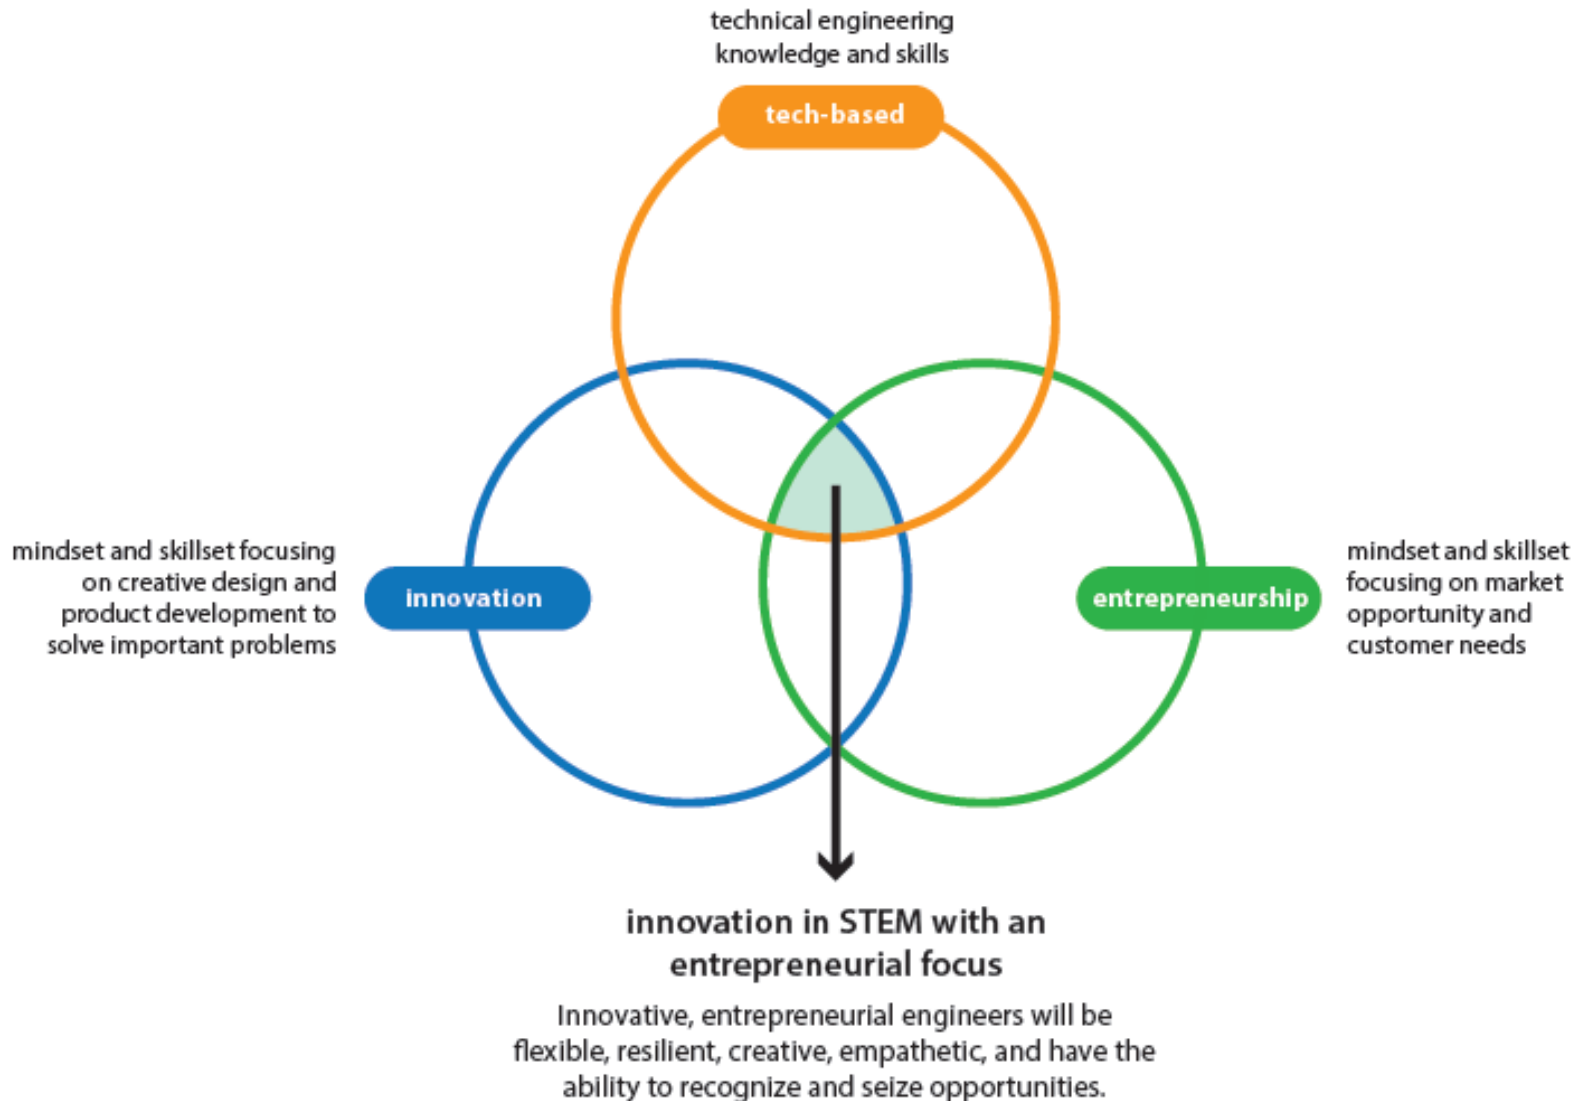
technical engineering knowledge and skills

tech-based

mindset and skillset focusing on creative design and product development to solve important problems

innovation

entrepreneurship

mindset and skillset focusing on market opportunity and customer needs

innovation in STEM with an entrepreneurial focus

Innovative, entrepreneurial engineers will be flexible, resilient, creative, empathetic, and have the ability to recognize and seize opportunities.